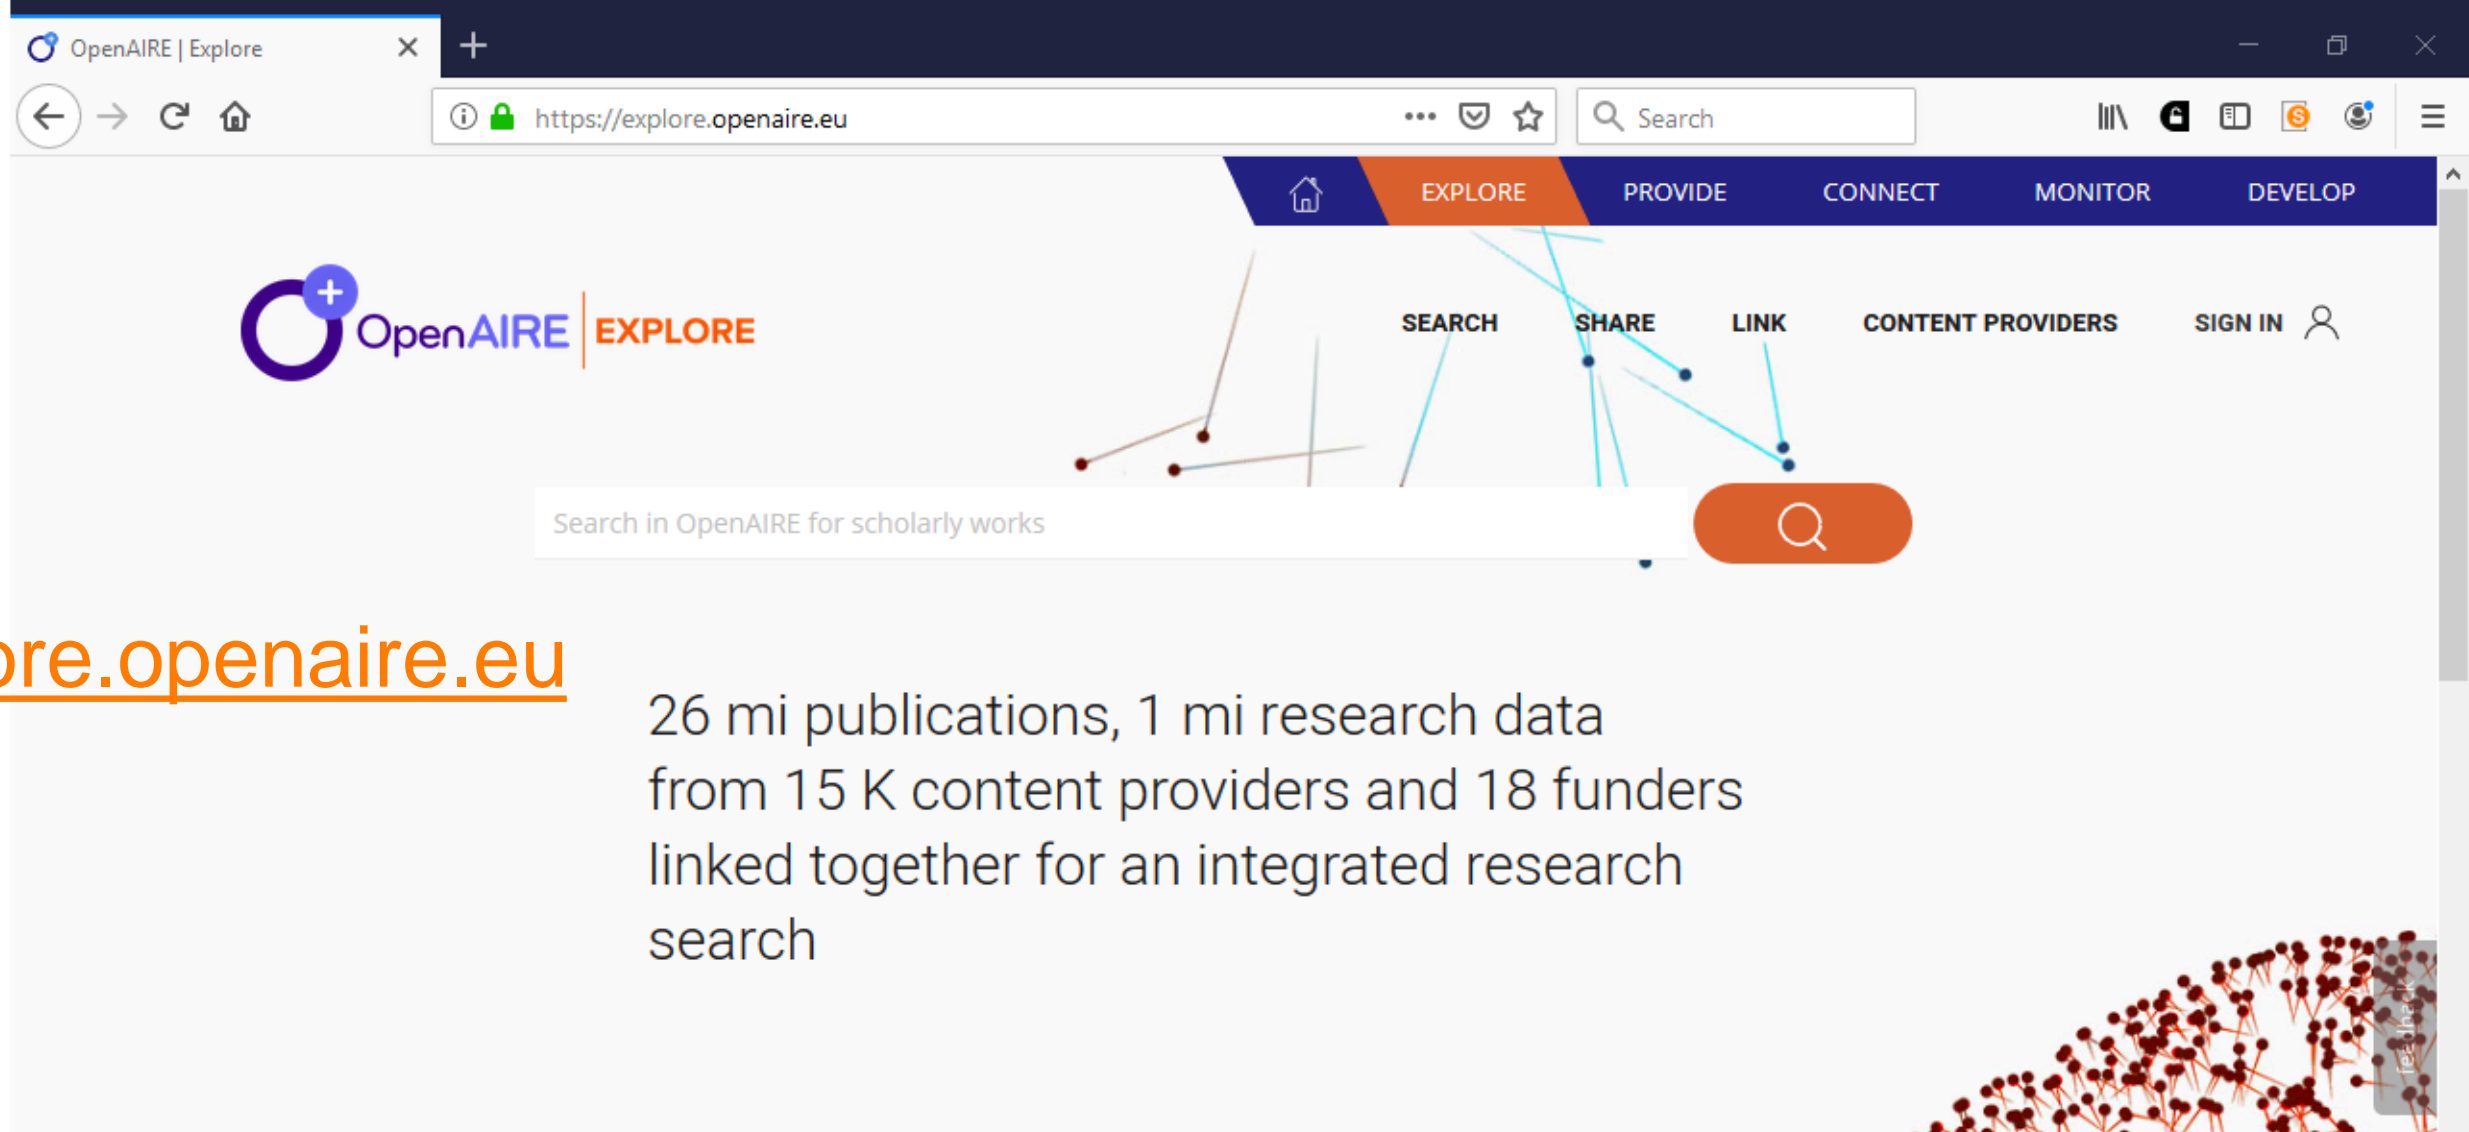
OpenAIRE | Explore

https://explore.openaire.eu

Search

EXPLORE PROVIDE CONNECT MONITOR DEVELOP

OpenAIRE EXPLORE

SEARCH SHARE LINK CONTENT PROVIDERS SIGN IN

Search in OpenAIRE for scholarly works

ore.openaire.eu

26 mi publications, 1 mi research data from 15 K content providers and 18 funders linked together for an integrated research search

feedback